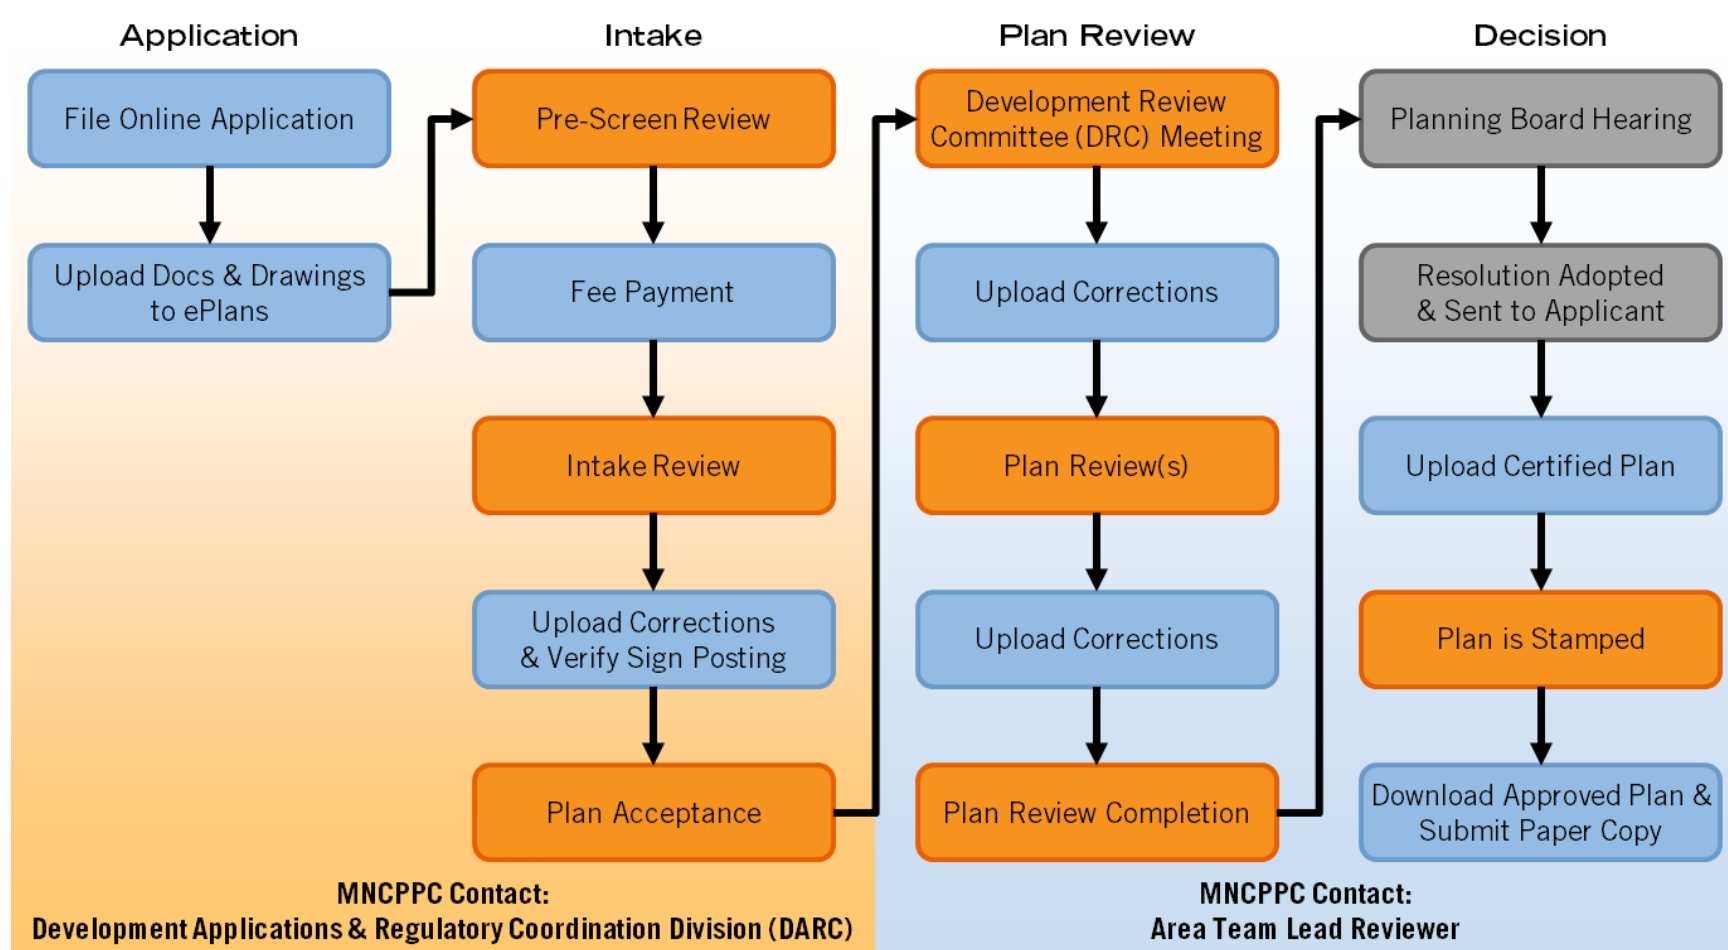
Application

File Online Application

Upload Docs & Drawings to ePlans

Intake

Pre-Screen Review

Fee Payment

Intake Review

Upload Corrections & Verify Sign Posting

Plan Acceptance

Plan Review

Development Review Committee (DRC) Meeting

Upload Corrections

Plan Review(s)

Upload Corrections

Plan Review Completion

Decision

Planning Board Hearing

Resolution Adopted & Sent to Applicant

Upload Certified Plan

Plan is Stamped

Download Approved Plan & Submit Paper Copy

MNCPPC Contact:
Development Applications & Regulatory Coordination Division (DARC)

MNCPPC Contact:
Area Team Lead Reviewer